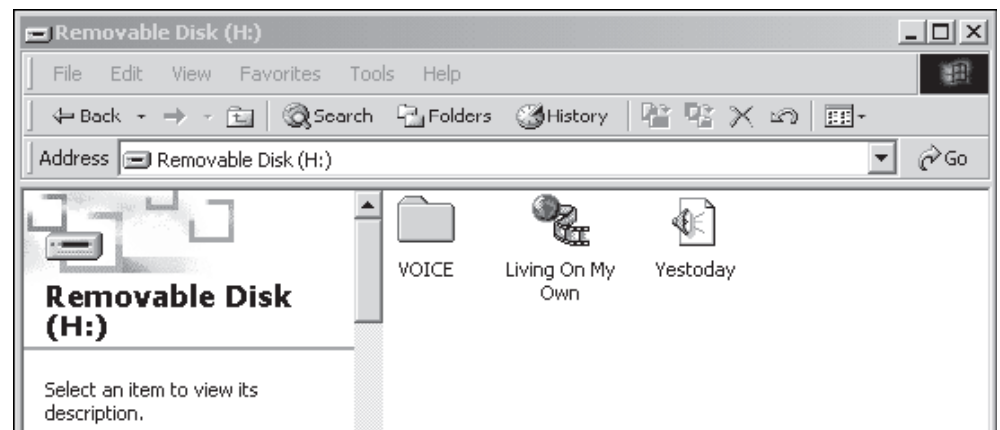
Removable Disk (H:)

File Edit View Favorites Tools Help

Back Search Folders History

Address Removable Disk (H:) Go

Removable Disk (H:)

Select an item to view its description.

VOICE

Living On My Own

Yestoday